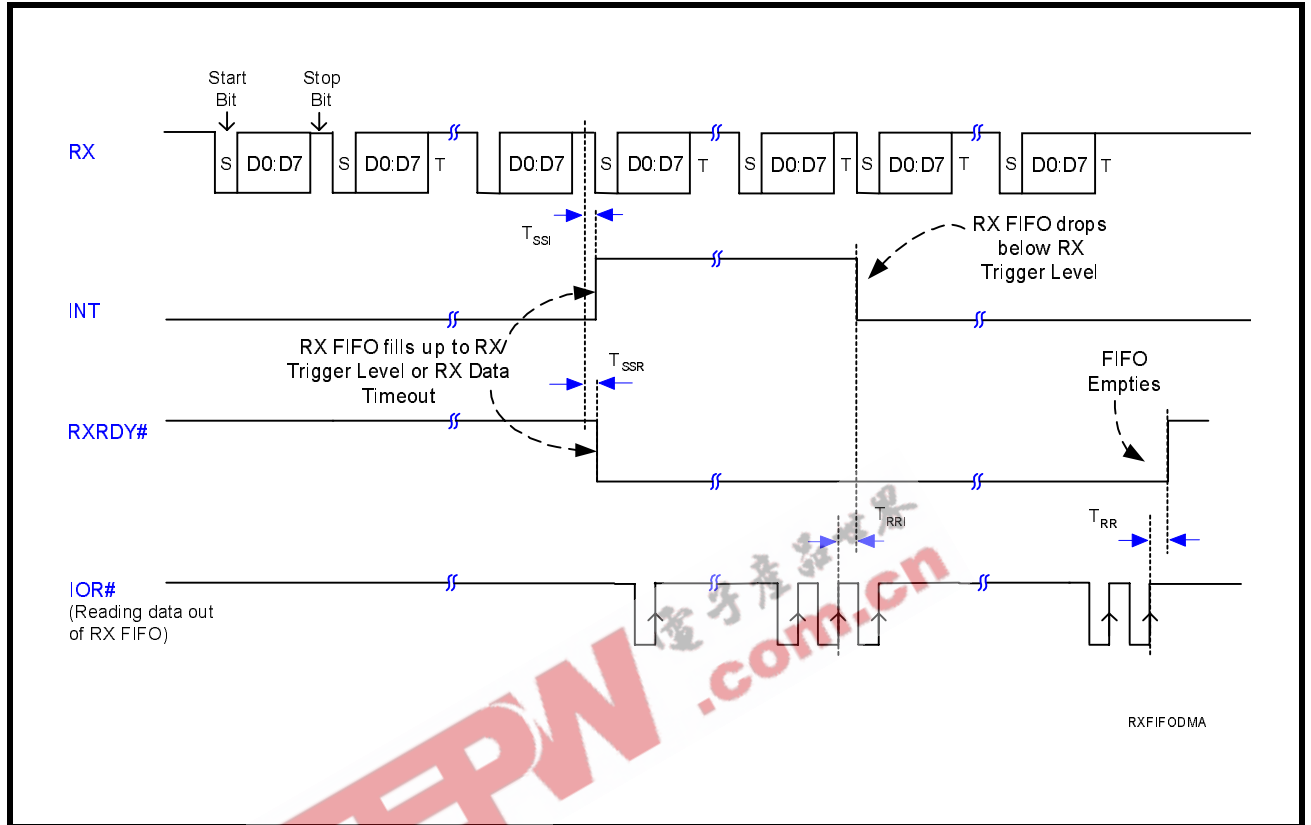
Start Bit

Stop Bit

RX

S D0:D7 S D0:D7 T D0:D7 S D0:D7 T S D0:D7 T S D0:D7 T S D0:D7 T

$T_{SSI}$

RX FIFO drops below RX Trigger Level

INT

RX FIFO fills up to RX Trigger Level or RX Data Timeout

$T_{SSR}$

FIFO Empties

RXRDY#

$T_{RRI}$

$T_{RR}$

IOR#
(Reading data out of RX FIFO)

电子产品世界

EEPW.com.cn

RXFIFODMA